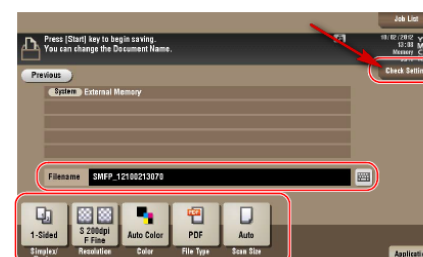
Job List

Press [Start] key to begin saving.
You can change the Document Name.

10/02/2012
13:08
Memory

Check Setting

Previous

System External Memory

Filename SMFP_12100213070

1-Sided
Simplex/

S 200dpi
F Fine
Resolution

Auto Color
Color

PDF
File Type

Auto
Scan Size

Applicatio